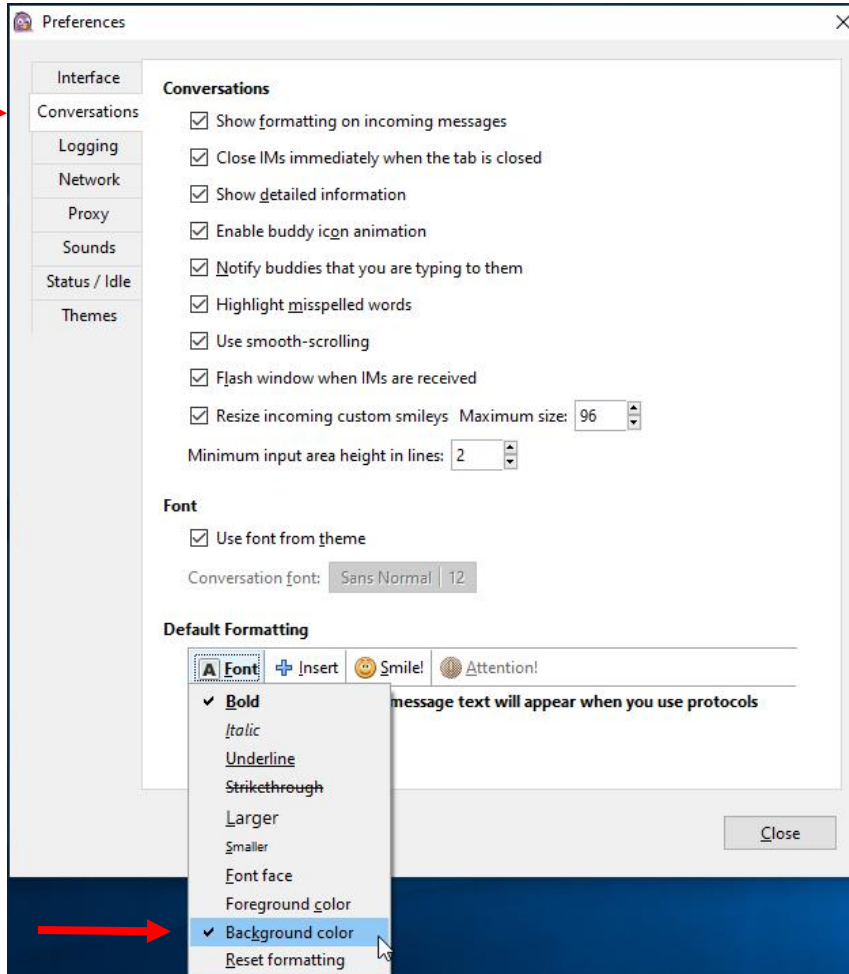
Preferences

Interface
Conversations
Logging
Network
Proxy
Sounds
Status / Idle
Themes

Conversations
☑ Show formatting on incoming messages
☑ Close IMs immediately when the tab is closed
☑ Show detailed information
☑ Enable buddy icon animation
☑ Notify buddies that you are typing to them
☑ Highlight misspelled words
☑ Use smooth-scrolling
☑ Flash window when IMs are received
☑ Resize incoming custom smileys Maximum size: 96
Minimum input area height in lines: 2

Font
☑ Use font from theme
Conversation font: Sans Normal | 12

Default Formatting
A Font Insert Smile! Attention!
message text will appear when you use protocols

✔ Bold
Italic
Underline
Strikethrough
Larger
Smaller
Font face
Foreground color
✔ Background color
Reset formatting

Close